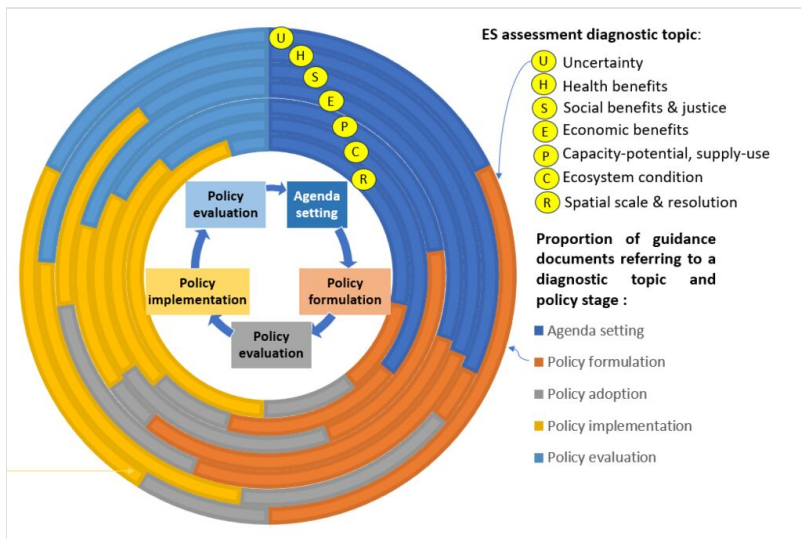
U
H
S
E
P
C
R

Policy evaluation
Agenda setting
Policy formulation
Policy evaluation
Policy implementation

ES assessment diagnostic topic:

U Uncertainty
H Health benefits
S Social benefits & justice
E Economic benefits
P Capacity-potential, supply-use
C Ecosystem condition
R Spatial scale & resolution

Proportion of guidance documents referring to a diagnostic topic and policy stage :

Agenda setting
Policy formulation
Policy adoption
Policy implementation
Policy evaluation